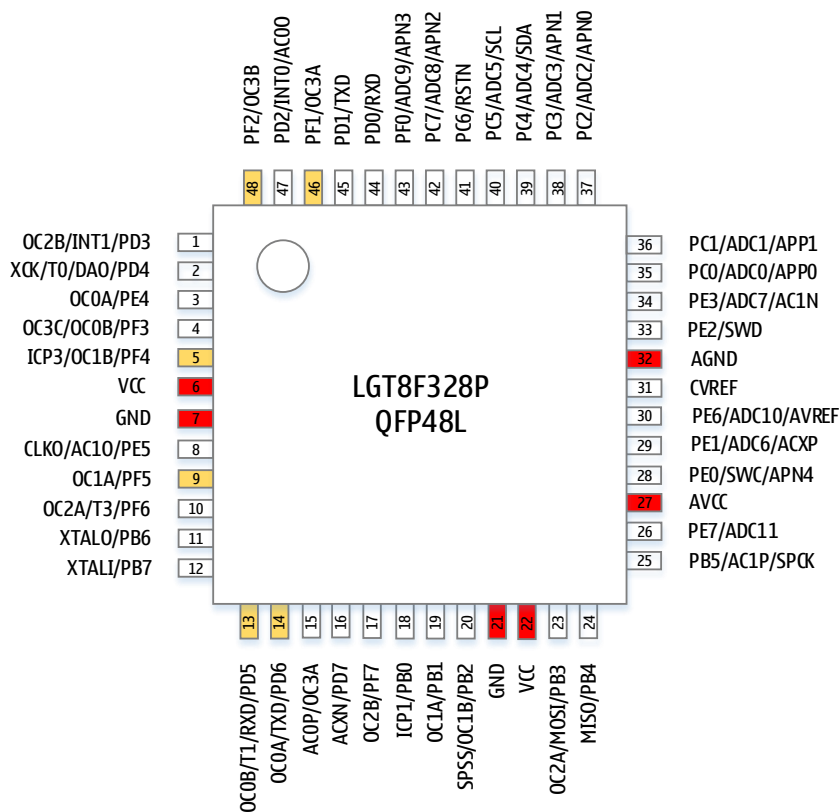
PF2/OC3B
PD2/INT0/AC00
PF1/OC3A
PD1/TXD
PD0/RXD
PF0/ADC9/APN3
PC7/ADC8/APN2
PC6/RSTN
PC5/ADC5/SCL
PC4/ADC4/SDA
PC3/ADC3/APN1
PC2/ADC2/APN0

48 47 46 45 44 43 42 41 40 39 38 37

OC2B/INT1/PD3 1
XCK/T0/DAO/PD4 2
OC0A/PE4 3
OC3C/OC0B/PF3 4
ICP3/OC1B/PF4 5
VCC 6
GND 7
CLKO/AC1O/PE5 8
OC1A/PF5 9
OC2A/T3/PF6 10
XTALO/PB6 11
XTALI/PB7 12

LGT8F328P
QFP48L

36 PC1/ADC1/APP1
35 PC0/ADC0/APP0
34 PE3/ADC7/AC1N
33 PE2/SWD
32 AGND
31 CVREF
30 PE6/ADC10/AVREF
29 PE1/ADC6/ACXP
28 PE0/SWC/APN4
27 AVCC
26 PE7/ADC11
25 PB5/AC1P/SPCK

13 14 15 16 17 18 19 20 21 22 23 24

OC0B/T1/RXD/PD5
OC0A/TXD/PD6
AC0P/OC3A
ACXN/PD7
OC2B/PF7
ICP1/PB0
OC1A/PB1
SPSS/OC1B/PB2
GND
VCC
OC2A/MOSI/PB3
MISO/PB4